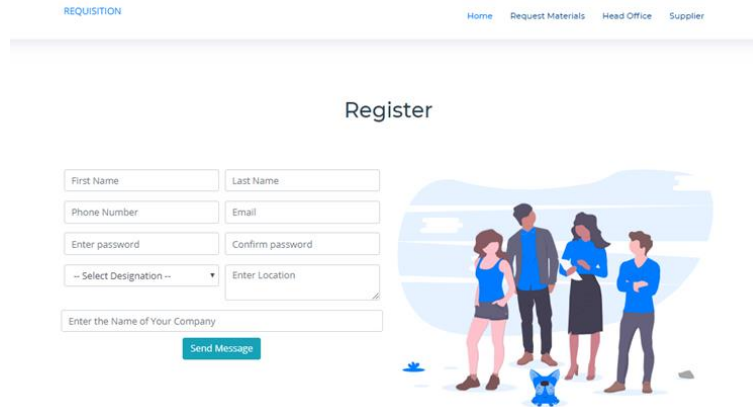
REQUISITION

Home Request Materials Head Office Supplier

Register

First Name
Last Name
Phone Number
Email
Enter password
Confirm password
-- Select Designation --
Enter Location
Enter the Name of Your Company
Send Message